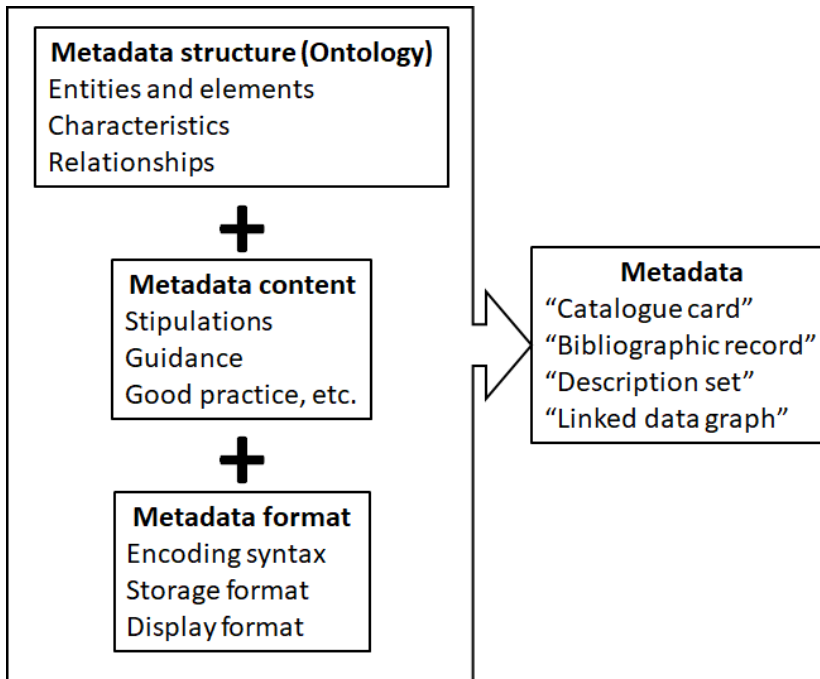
**Metadata structure (Ontology)**
Entities and elements
Characteristics
Relationships

+

**Metadata content**
Stipulations
Guidance
Good practice, etc.

+

**Metadata format**
Encoding syntax
Storage format
Display format

**Metadata**
“Catalogue card”
“Bibliographic record”
“Description set”
“Linked data graph”